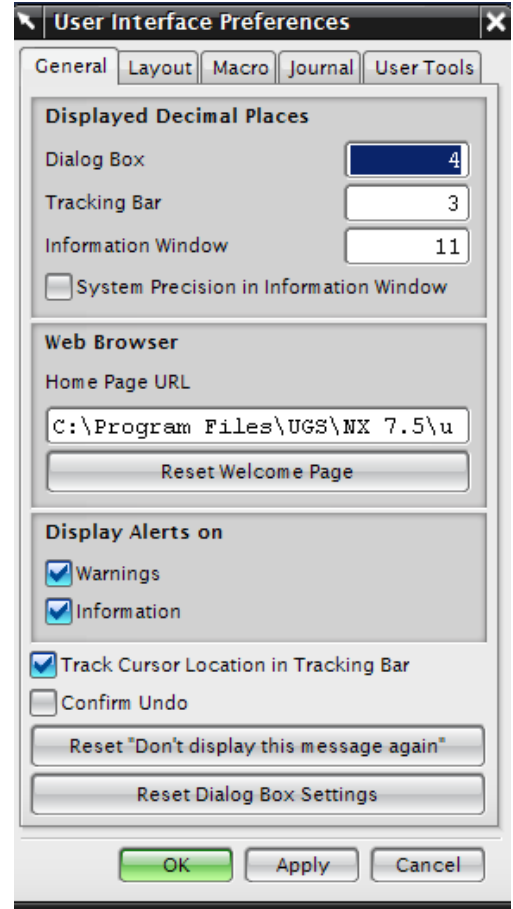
User Interface Preferences

General | Layout | Macro | Journal | User Tools

Displayed Decimal Places

Dialog Box 4

Tracking Bar 3

Information Window 11

System Precision in Information Window

Web Browser

Home Page URL

C:\Program Files\UGS\NX 7.5\u

Reset Welcome Page

Display Alerts on

Warnings

Information

Track Cursor Location in Tracking Bar

Confirm Undo

Reset "Don't display this message again"

Reset Dialog Box Settings

OK Apply Cancel